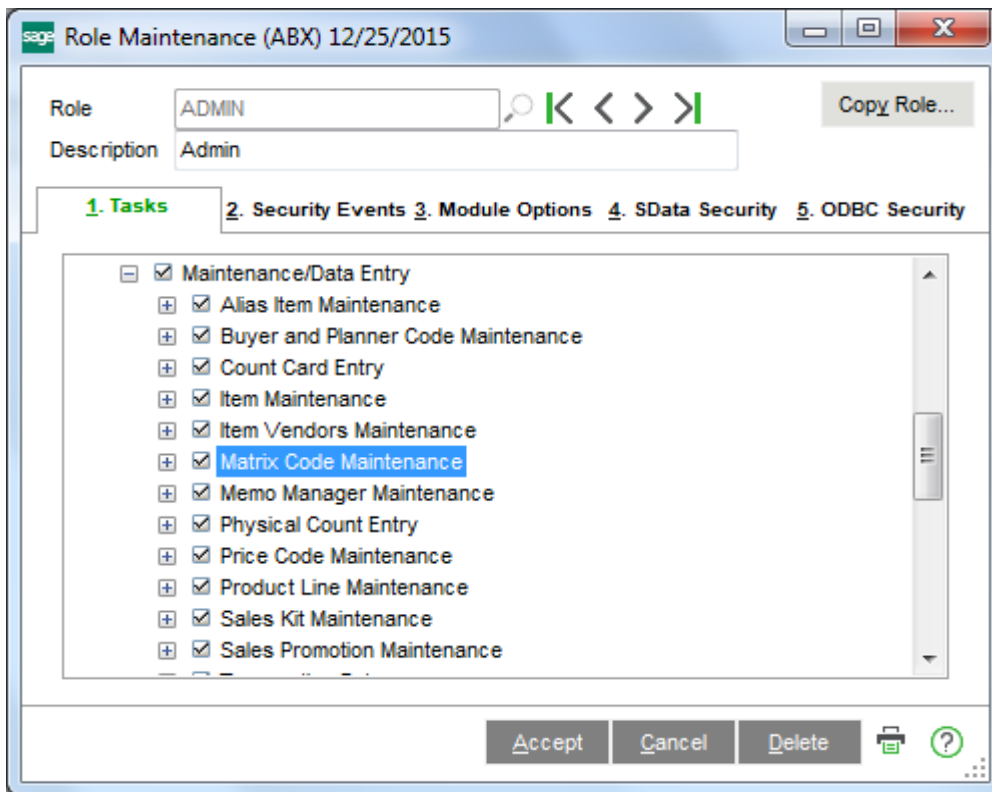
sage Role Maintenance (ABX) 12/25/2015

Role ADMIN

Description Admin

Copy Role...

1. Tasks 2. Security Events 3. Module Options 4. SData Security 5. ODBC Security

Maintenance/Data Entry
Alias Item Maintenance
Buyer and Planner Code Maintenance
Count Card Entry
Item Maintenance
Item Vendors Maintenance
Matrix Code Maintenance
Memo Manager Maintenance
Physical Count Entry
Price Code Maintenance
Product Line Maintenance
Sales Kit Maintenance
Sales Promotion Maintenance
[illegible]

Accept Cancel Delete